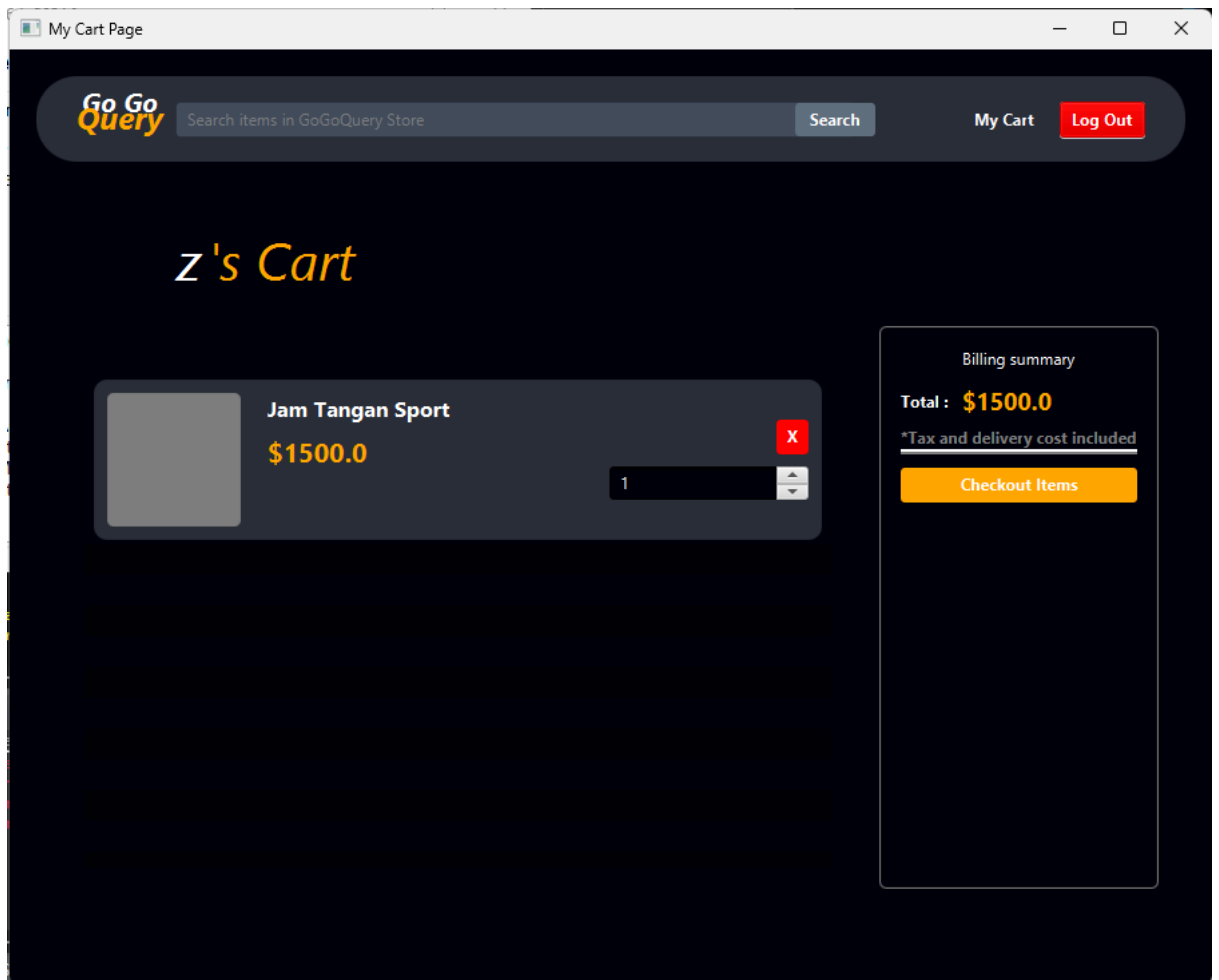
My Cart Page

Go Go
Query

Search items in GoGoQuery Store

Search

My Cart

Log Out

z 's Cart

Jam Tangan Sport

$1500.0

X

1

Billing summary

Total : $1500.0

*Tax and delivery cost included

Checkout Items